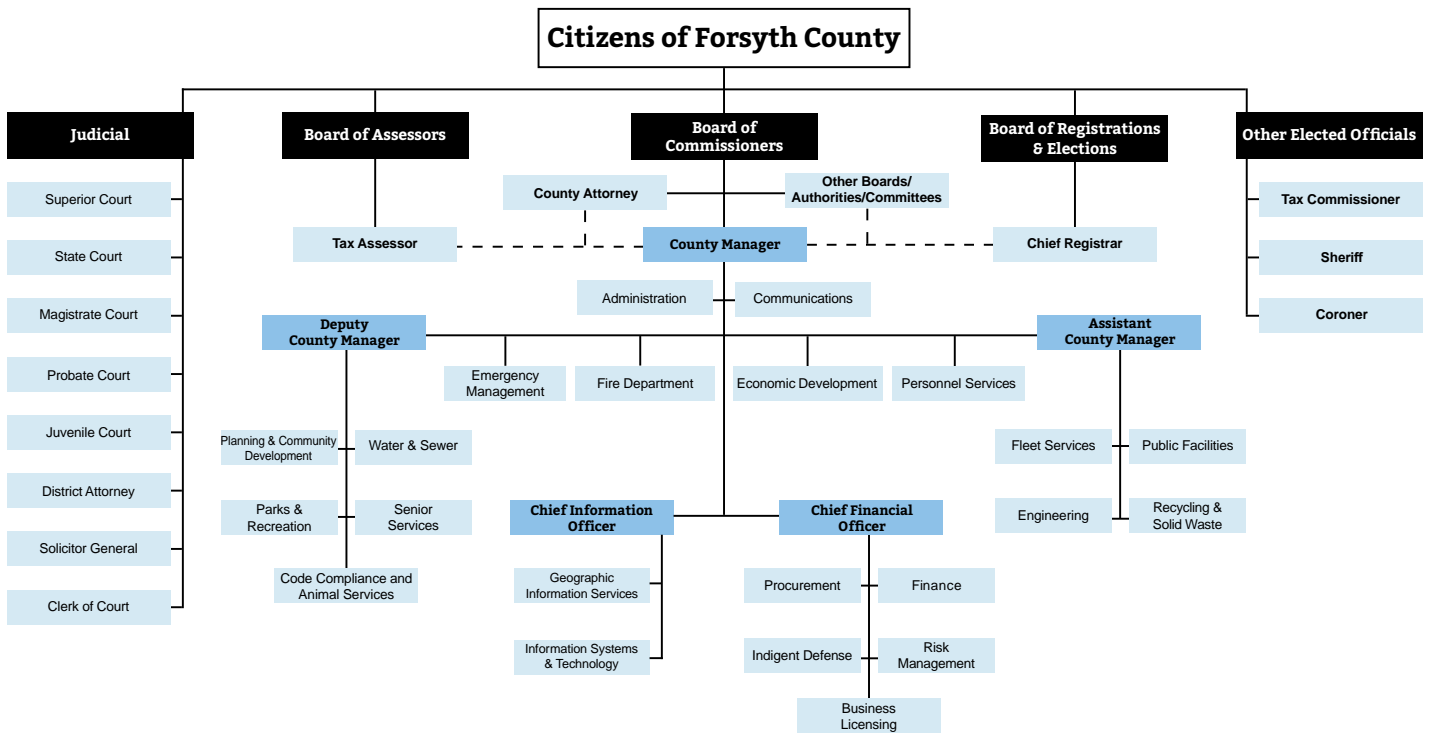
Citizens of Forsyth County

Judicial

Superior Court

State Court

Magistrate Court

Probate Court

Juvenile Court

District Attorney

Solicitor General

Clerk of Court

Board of Assessors

Tax Assessor

Board of Commissioners

County Attorney

Other Boards/ Authorities/Committees

County Manager

Administration

Communications

Board of Registrations & Elections

Chief Registrar

Other Elected Officials

Tax Commissioner

Sheriff

Coroner

Deputy County Manager

Planning & Community Development

Water & Sewer

Parks & Recreation

Senior Services

Code Compliance and Animal Services

Emergency Management

Fire Department

Economic Development

Personnel Services

Assistant County Manager

Fleet Services

Public Facilities

Engineering

Recycling & Solid Waste

Chief Information Officer

Geographic Information Services

Information Systems & Technology

Chief Financial Officer

Procurement

Finance

Indigent Defense

Risk Management

Business Licensing